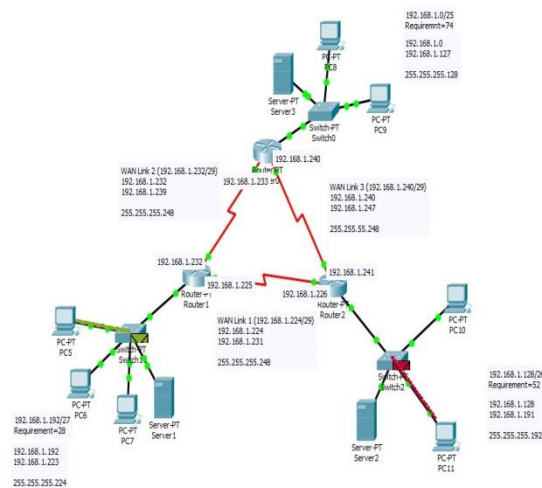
192.168.1.0/25
Requirement=74

192.168.1.0
192.168.1.127

255.255.255.128

PC-PT
PC8

Server-PT
Server3

Switch-PT
Switch0

PC-PT
PC9

WAN Link 2 (192.168.1.232/29)
192.168.1.232
192.168.1.239

255.255.255.248

192.168.1.240
Router-PT
192.168.1.233 ter0

WAN Link 3 (192.168.1.240/29)
192.168.1.240
192.168.1.247

255.255.55.248

192.168.1.232
Router-PT
Router1
192.168.1.225

192.168.1.241
192.168.1.226
Router-PT
Router2

WAN Link 1 (192.168.1.224/29)
192.168.1.224
192.168.1.231

255.255.255.248

PC-PT
PC5

Switch-PT
Switch1

PC-PT
PC6

PC-PT
PC7

Server-PT
Server1

PC-PT
PC10

Switch-PT
Switch2

Server-PT
Server2

PC-PT
PC11

192.168.1.128/2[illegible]
Requirement=52

192.168.1.128
192.168.1.191

255.255.255.192

192.168.1.192/27
Requirement=28

192.168.1.192
192.168.1.223

255.255.255.224